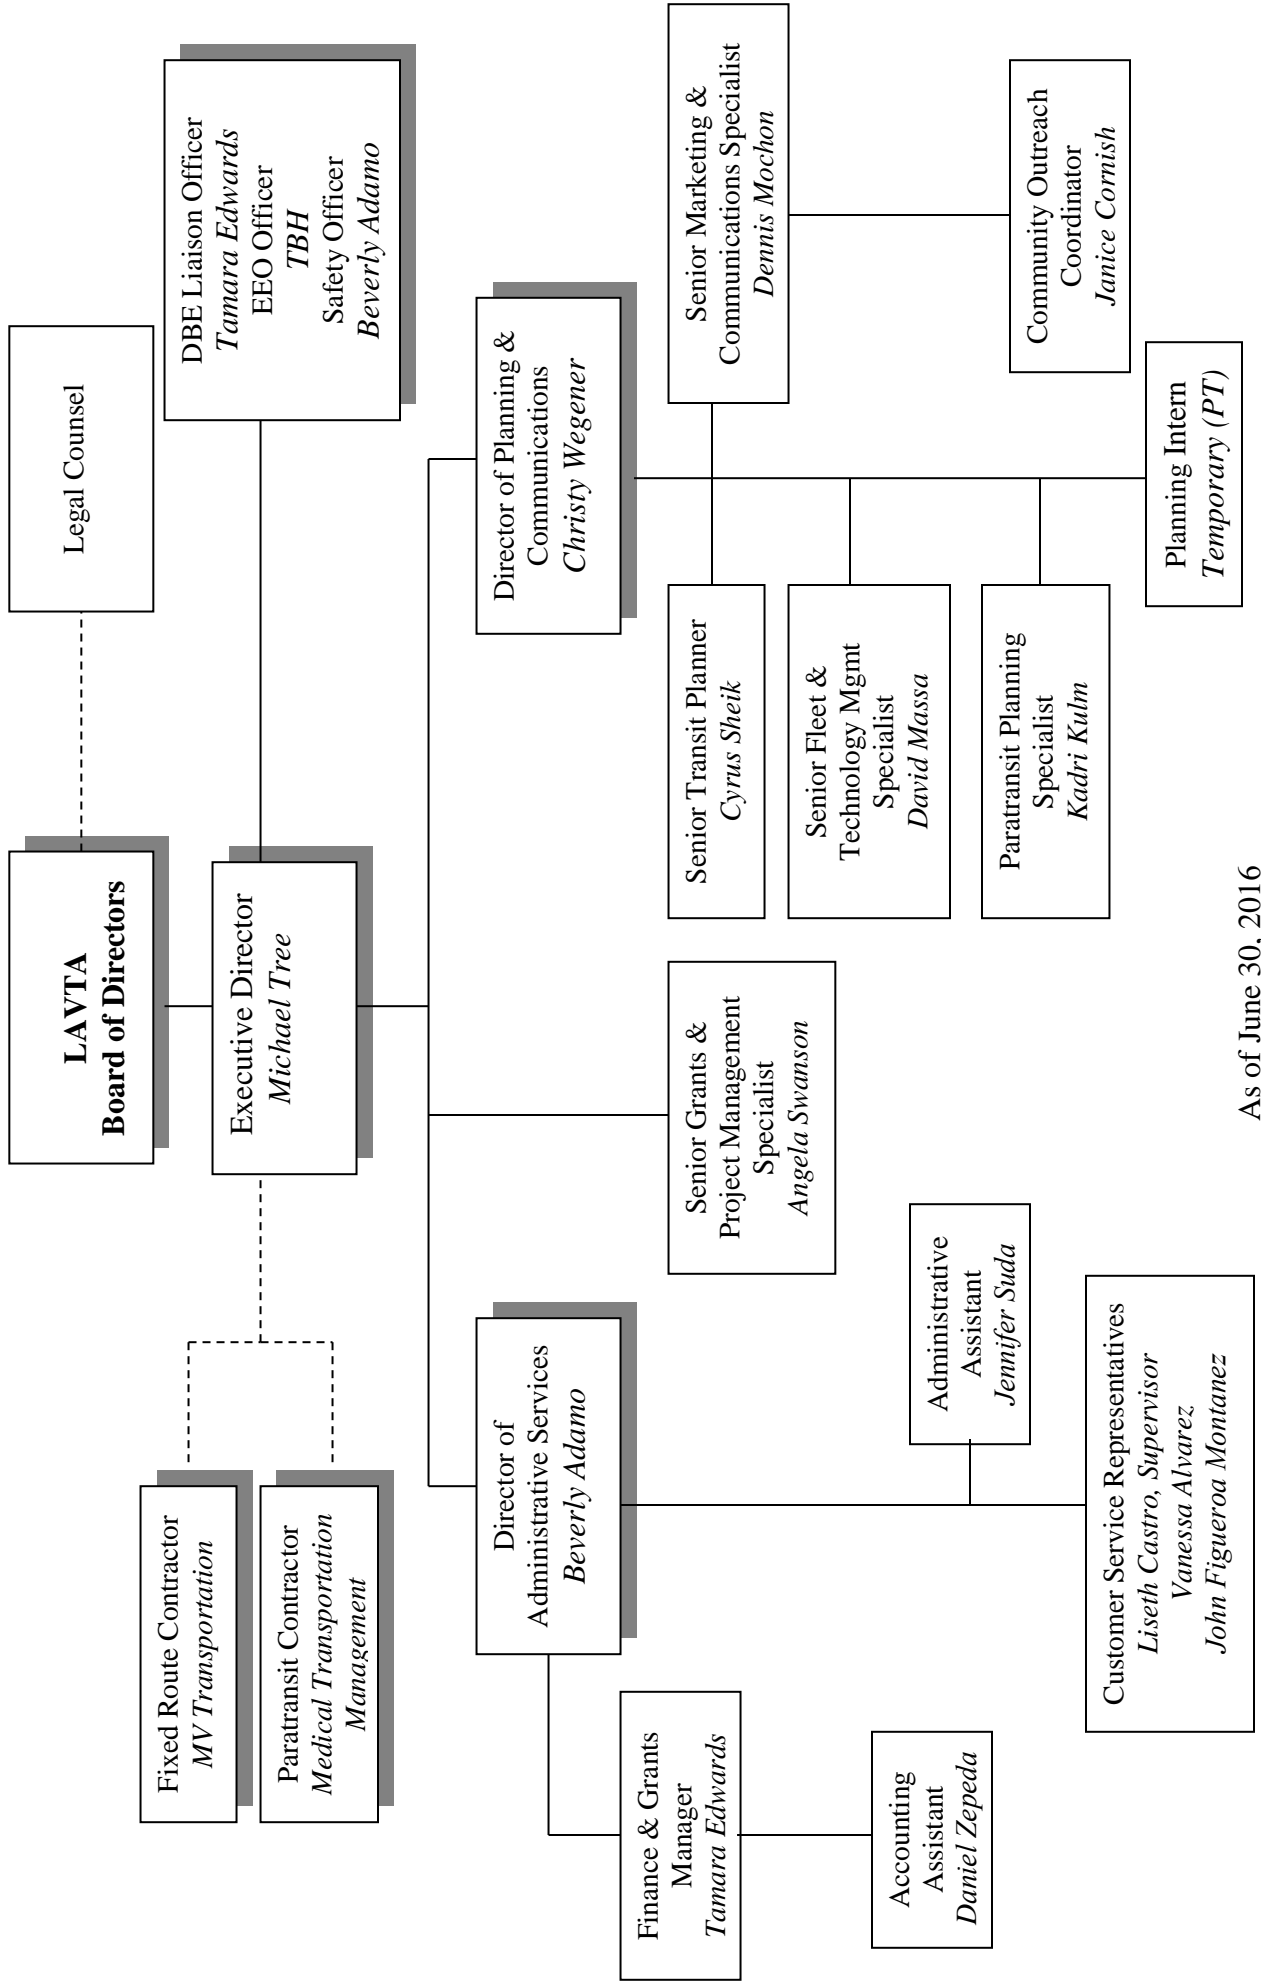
LAVTA
Board of Directors

Legal Counsel

DBE Liaison Officer
*Tamara Edwards*
EEO Officer
*TBH*
Safety Officer
*Beverly Adamo*

Executive Director
*Michael Tree*

Fixed Route Contractor
*MV Transportation*

Paratransit Contractor
*Medical Transportation Management*

Director of Administrative Services
*Beverly Adamo*

Finance & Grants Manager
*Tamara Edwards*

Accounting Assistant
*Daniel Zepeda*

Administrative Assistant
*Jennifer Suda*

Customer Service Representatives
*Liseth Castro*, *Supervisor*
*Vanessa Alvarez*
*John Figueroa Montanez*

Senior Grants & Project Management Specialist
*Angela Swanson*

Director of Planning & Communications
*Christy Wegener*

Senior Marketing & Communications Specialist
*Dennis Mochon*

Community Outreach Coordinator
*Janice Cornish*

Senior Transit Planner
*Cyrus Sheik*

Senior Fleet & Technology Mgmt Specialist
*David Massa*

Paratransit Planning Specialist
*Kadri Kulm*

Planning Intern
*Temporary (PT)*

As of June 30. 2016